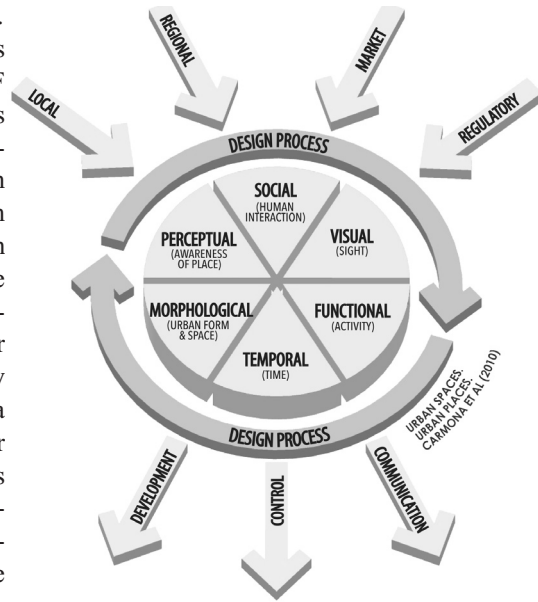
REGIONAL

MARKET

LOCAL

REGULATORY

DESIGN PROCESS

SOCIAL
(HUMAN INTERACTION)

PERCEPTUAL
(AWARENESS OF PLACE)

VISUAL
(SIGHT)

MORPHOLOGICAL
(URBAN FORM & SPACE)

FUNCTIONAL
(ACTIVITY)

TEMPORAL
(TIME)

URBAN SPACES. URBAN PLACES: CARMONA ET AL (2010)

DESIGN PROCESS

DEVELOPMENT

CONTROL

COMMUNICATION